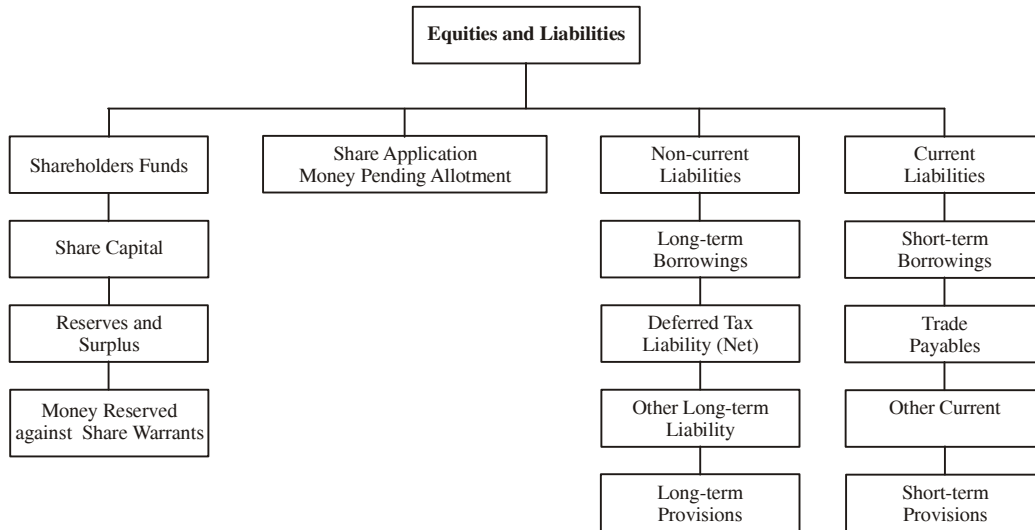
Equities and Liabilities

Shareholders Funds

Share Capital

Reserves and Surplus

Money Reserved against Share Warrants

Share Application Money Pending Allotment

Non-current Liabilities

Long-term Borrowings

Deferred Tax Liability (Net)

Other Long-term Liability

Long-term Provisions

Current Liabilities

Short-term Borrowings

Trade Payables

Other Current

Short-term Provisions